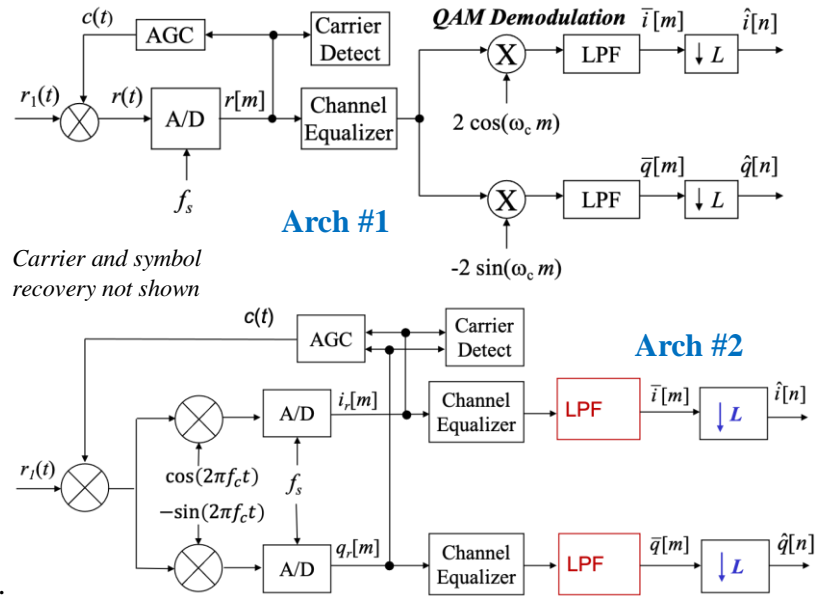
$c(t)$

AGC

Carrier Detect

QAM Demodulation

$\bar{i}[m]$

$\hat{i}[n]$

$r_1(t)$

$r(t)$

A/D

$r[m]$

Channel Equalizer

X

LPF

$\downarrow L$

$2\cos(\omega_c m)$

$f_s$

$\bar{q}[m]$

$\hat{q}[n]$

X

LPF

$\downarrow L$

Arch #1

Carrier and symbol recovery not shown

$-2\sin(\omega_c m)$

$c(t)$

AGC

Carrier Detect

Arch #2

$r_I(t)$

A/D

$i_r[m]$

Channel Equalizer

LPF

$\bar{i}[m]$

$\downarrow L$

$\hat{i}[n]$

$\cos(2\pi f_c t)$

$f_s$

$-\sin(2\pi f_c t)$

A/D

$q_r[m]$

Channel Equalizer

LPF

$\bar{q}[m]$

$\downarrow L$

$\hat{q}[n]$